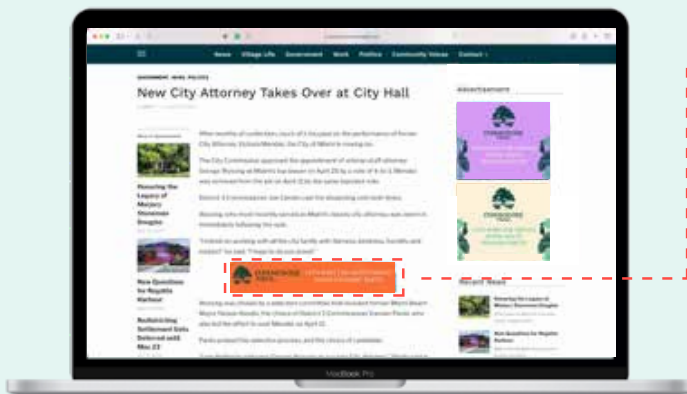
News Village Life Government Work Politics Community Voices Contact

GOVERNMENT, NEWS, POLITICS

New City Attorney Takes Over at City Hall

Honoring the Legacy of Marjory Stoneman Douglas

New Questions for Republic Harbour

Redistricting Settlement Gets Deferred until May 22

Advertisement

Recent News

Honoring the Legacy of Marjory Stoneman Douglas

New Questions for Republic Harbour

MacBook Pro